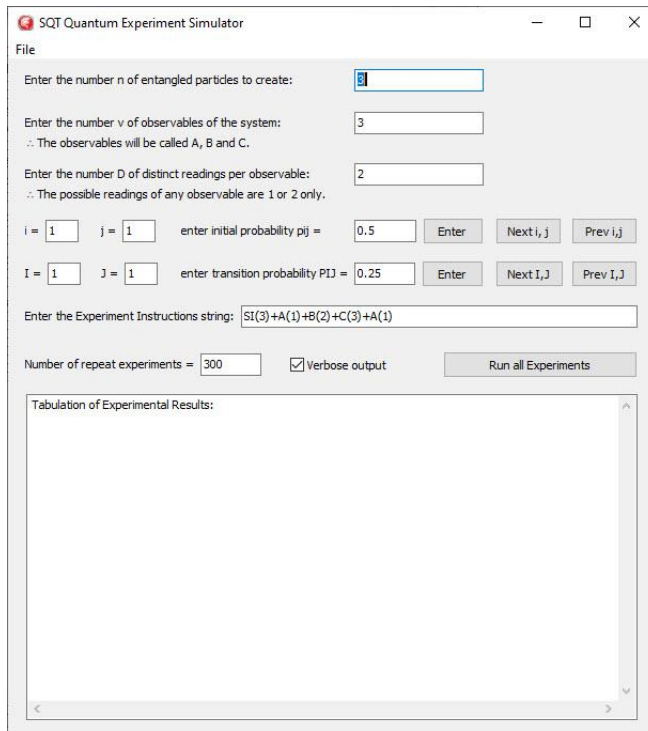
SQT Quantum Experiment Simulator

File

Enter the number n of entangled particles to create: 3

Enter the number v of observables of the system: 3
∴ The observables will be called A, B and C.

Enter the number D of distinct readings per observable: 2
∴ The possible readings of any observable are 1 or 2 only.

i = 1 j = 1 enter initial probability pij = 0.5 Enter Next i, j Prev i,j

I = 1 J = 1 enter transition probability PIJ = 0.25 Enter Next I,J Prev I,J

Enter the Experiment Instructions string: SI(3)+A(1)+B(2)+C(3)+A(1)

Number of repeat experiments = 300 Verbose output Run all Experiments

Tabulation of Experimental Results: